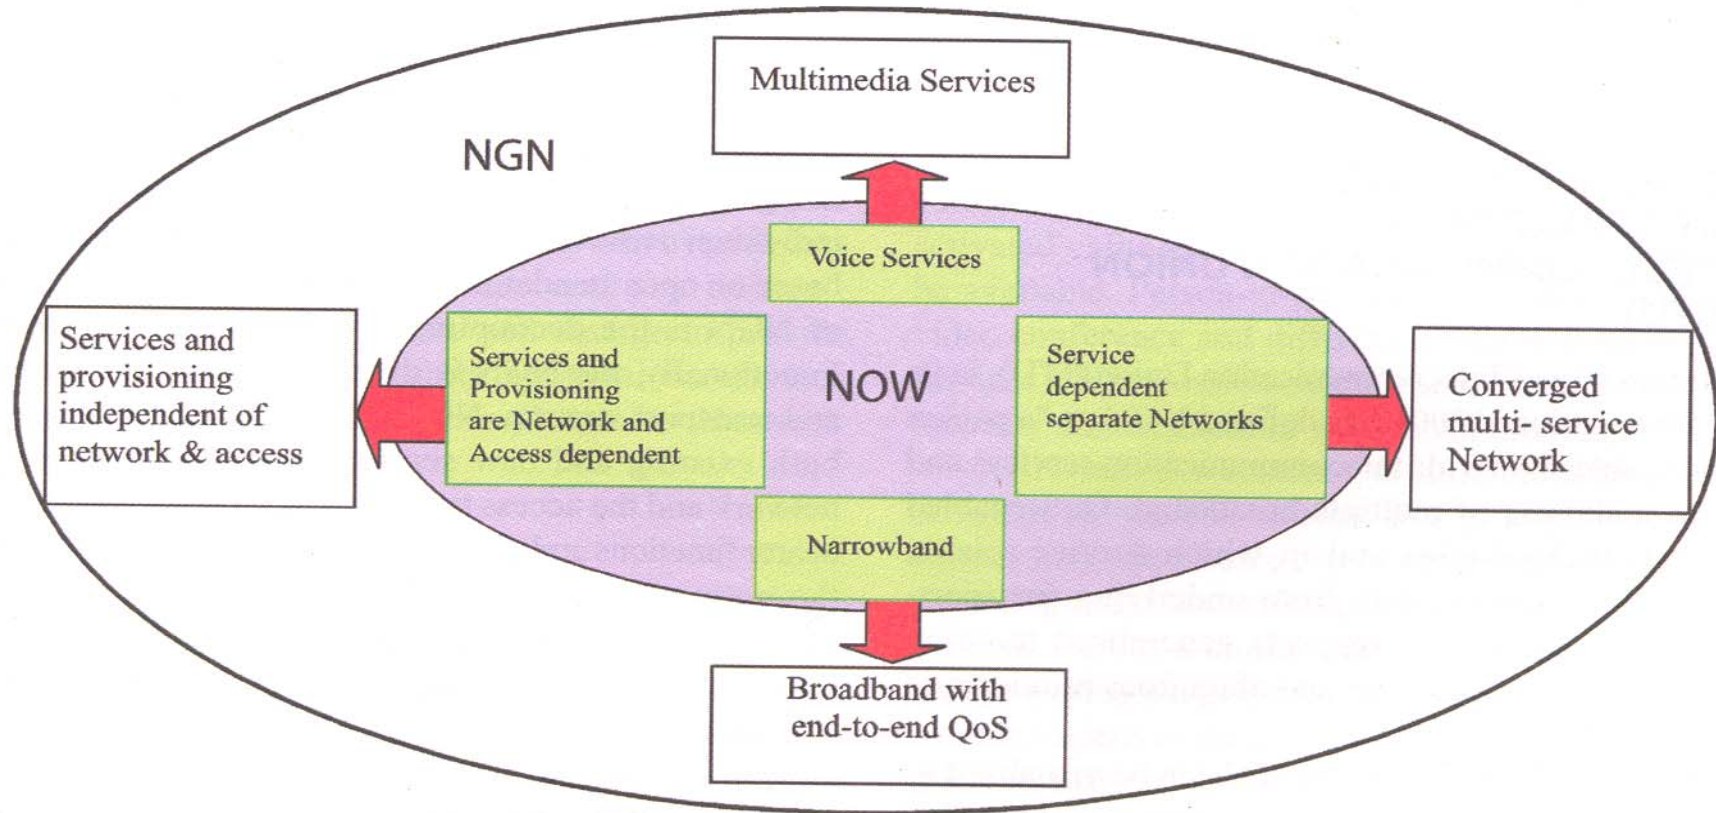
Multimedia Services

NGN

Voice Services

Services and provisioning independent of network & access

Services and Provisioning are Network and Access dependent

NOW

Service dependent separate Networks

Converged multi- service Network

Narrowband

Broadband with end-to-end QoS